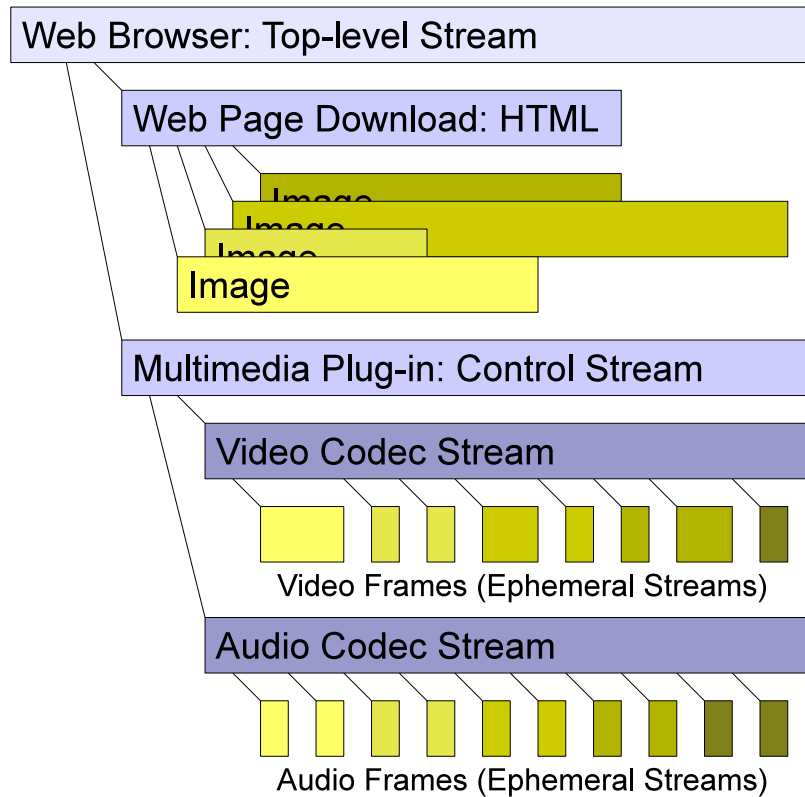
Web Browser: Top-level Stream

Web Page Download: HTML

Image
Image
Image
Image

Multimedia Plug-in: Control Stream

Video Codec Stream

Video Frames (Ephemeral Streams)

Audio Codec Stream

Audio Frames (Ephemeral Streams)